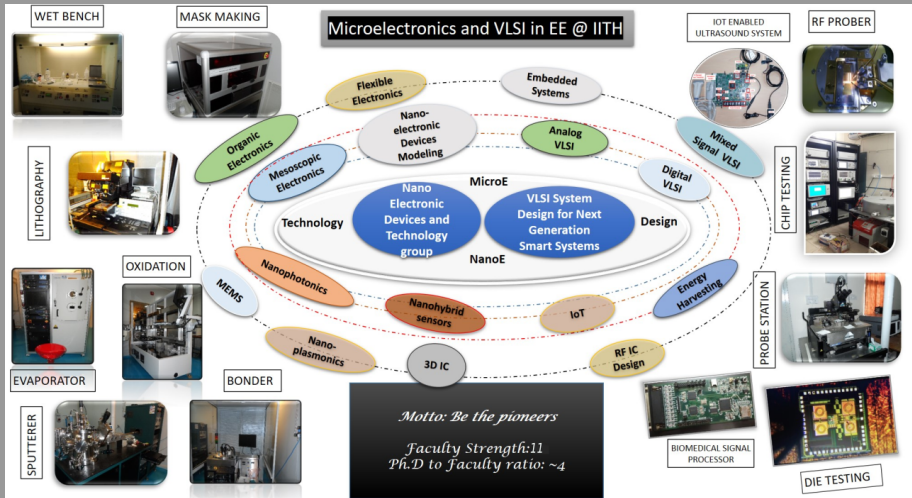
Microelectronics and VLSI in EE @ IITH

WET BENCH

MASK MAKING

IOT ENABLED ULTRASOUND SYSTEM

RF PROBER

Flexible Electronics

Embedded Systems

Organic Electronics

Nano-electronic Devices Modeling

Analog VLSI

Mixed Signal VLSI

LITHOGRAPHY

Mesoscopic Electronics

Digital VLSI

CHIP TESTING

MicroE

Technology

Nano Electronic Devices and Technology group

VLSI System Design for Next Generation Smart Systems

Design

NanoE

OXIDATION

Nanophotonics

Energy Harvesting

MEMS

Nanohybrid sensors

IoT

PROBE STATION

Nano-plasmonics

RF IC Design

3D IC

EVAPORATOR

BONDER

Motto: Be the pioneers

Faculty Strength:11
Ph.D to Faculty ratio: ~4

SPUTTERER

BIOMEDICAL SIGNAL PROCESSOR

DIE TESTING